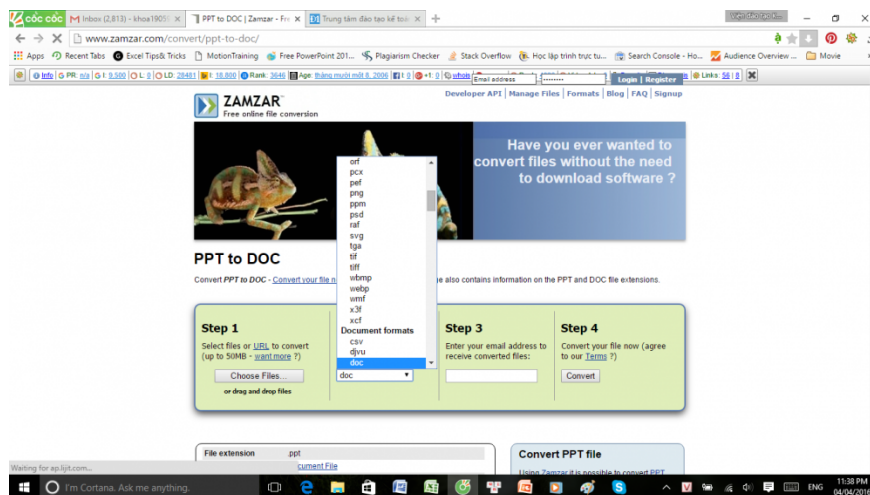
cốc cốc | Inbox (2,813) - khoa1905 | PPT to DOC | Zamzar - Fr | Trung tâm đào tạo kế toá

www.zamzar.com/convert/ppt-to-doc/

Apps | Recent Tabs | Excel Tips& Tricks | MotionTraining | Free PowerPoint 201... | Plagiarism Checker | Stack Overflow | Học lập trình trực tu... | Search Console - Ho... | Audience Overview ... | Movie

Info | PR: n/a | I: 9,500 | L: 0 | LD: 28481 | I: 18,800 | Rank: 3646 | tháng mười một 8, 2006 | I: 0 | +1: 0 | Links: 56 | 0

Email address | Login | Register

ZAMZAR
Free online file conversion

Developer API | Manage Files | Formats | Blog | FAQ | Signup

Have you ever wanted to convert files without the need to download software ?

orf
pcx
pef
png
ppm
psd
raf
svg
tga
tif
tiff
wbmp
webp
wmf
x3f
xcf
Document formats
csv
djvu
doc

PPT to DOC

Convert PPT to DOC - Convert your file n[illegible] ge also contains information on the PPT and DOC file extensions.

Step 1
Select files or URL to convert (up to 50MB - want more ?)
Choose Files...
or drag and drop files

doc

Step 3
Enter your email address to receive converted files:

Step 4
Convert your file now (agree to our Terms ?)
Convert

File extension | .ppt
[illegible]cument File

Convert PPT file
Using Zamzar it is possible to convert PPT

Waiting for ap.lijit.com...

I'm Cortana. Ask me anything.

ENG 11:38 PM 04/04/2016